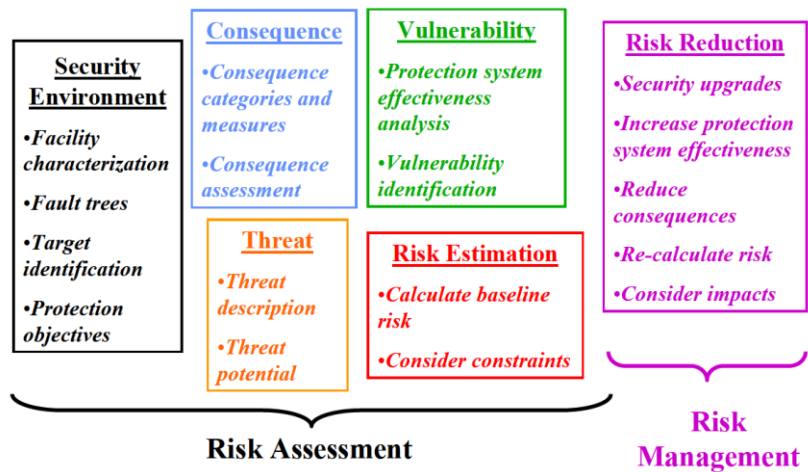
Security Environment

•Facility characterization

•Fault trees

•Target identification

•Protection objectives

Consequence

•Consequence categories and measures

•Consequence assessment

Threat

•Threat description

•Threat potential

Vulnerability

•Protection system effectiveness analysis

•Vulnerability identification

Risk Estimation

•Calculate baseline risk

•Consider constraints

Risk Reduction

•Security upgrades

•Increase protection system effectiveness

•Reduce consequences

•Re-calculate risk

•Consider impacts

Risk Assessment

Risk Management